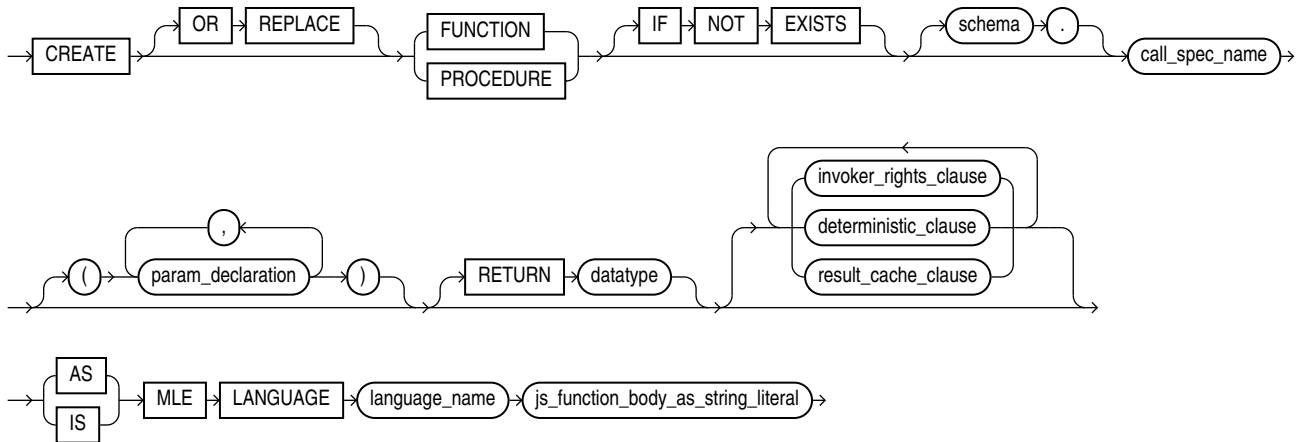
CREATE
OR
REPLACE
FUNCTION
PROCEDURE
IF
NOT
EXISTS
schema
.
call_spec_name

(
,
param_declaration
)
RETURN
datatype
invoker_rights_clause
deterministic_clause
result_cache_clause

AS
IS
MLE
LANGUAGE
language_name
js_function_body_as_string_literal